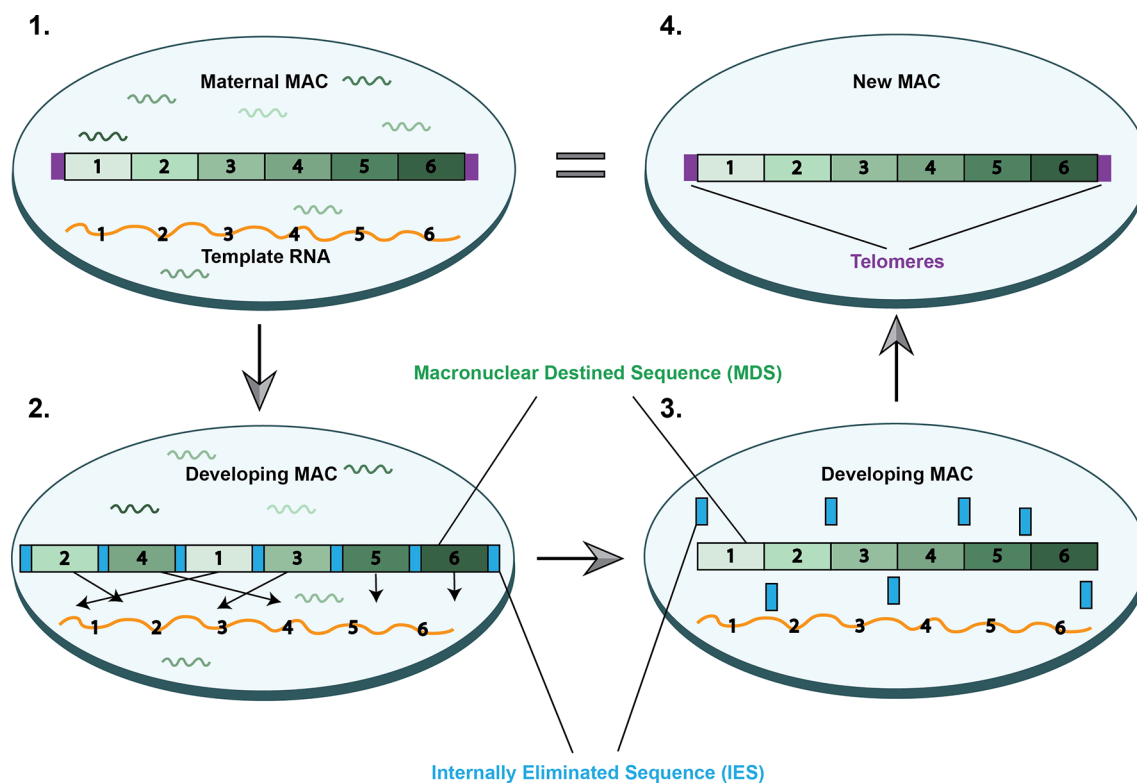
1.

Maternal MAC

1 2 3 4 5 6

1 2 3 4 5 6

Template RNA

4.

New MAC

1 2 3 4 5 6

Telomeres

Macronuclear Destined Sequence (MDS)

2.

Developing MAC

2 4 1 3 5 6

1 2 3 4 5 6

3.

Developing MAC

1 2 3 4 5 6

1 2 3 4 5 6

Internally Eliminated Sequence (IES)